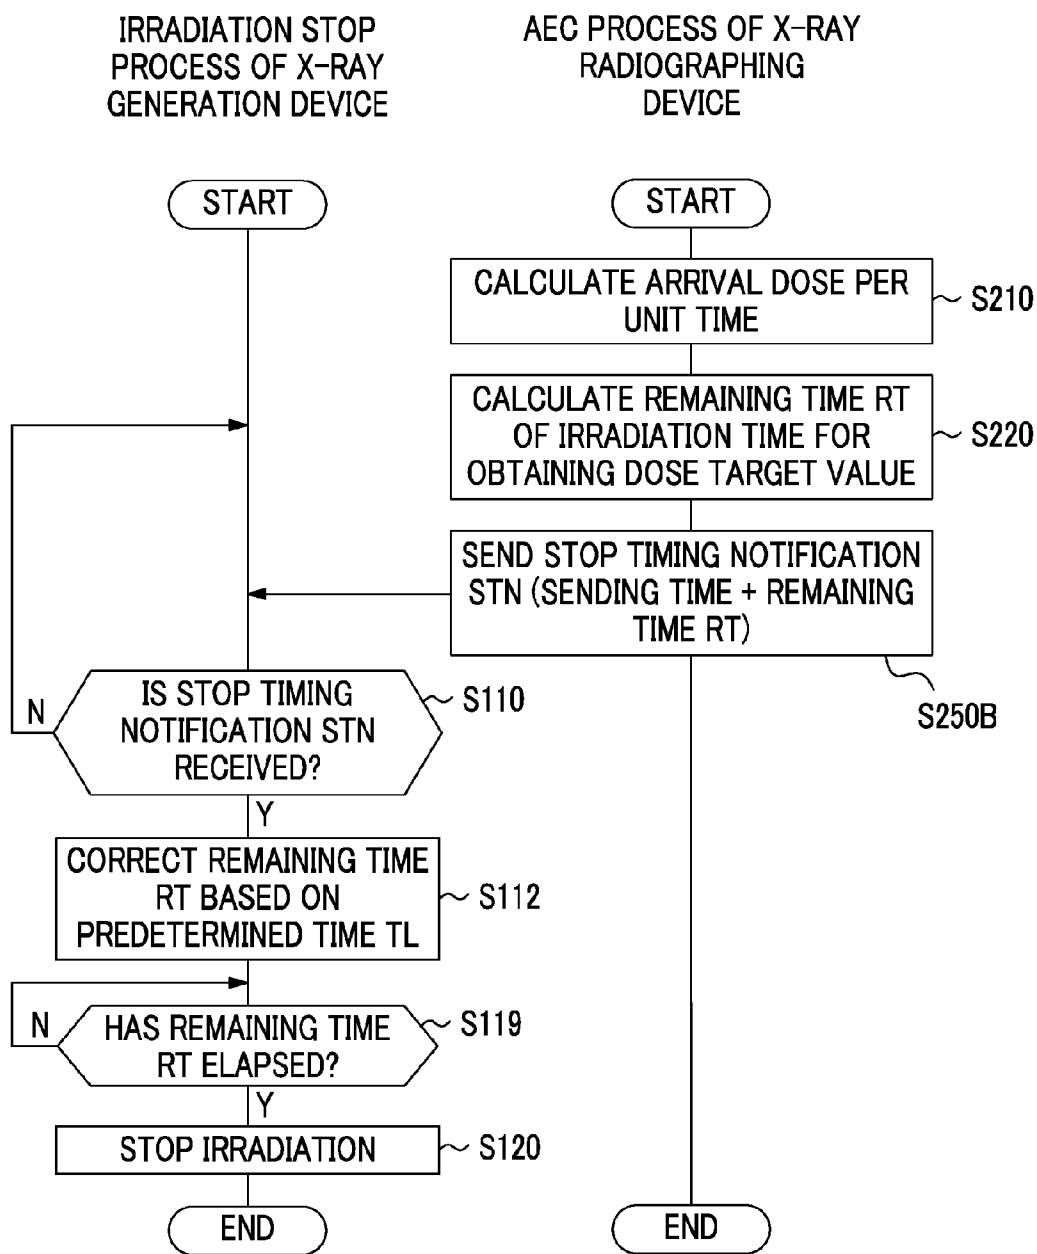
IRRADIATION STOP PROCESS OF X-RAY GENERATION DEVICE

AEC PROCESS OF X-RAY RADIOGRAPHING DEVICE

START

START

CALCULATE ARRIVAL DOSE PER UNIT TIME

S210

CALCULATE REMAINING TIME RT OF IRRADIATION TIME FOR OBTAINING DOSE TARGET VALUE

S220

SEND STOP TIMING NOTIFICATION STN (SENDING TIME + REMAINING TIME RT)

S250B

N

IS STOP TIMING NOTIFICATION STN RECEIVED?

S110

Y

CORRECT REMAINING TIME RT BASED ON PREDETERMINED TIME TL

S112

N

HAS REMAINING TIME RT ELAPSED?

S119

Y

STOP IRRADIATION

S120

END

END